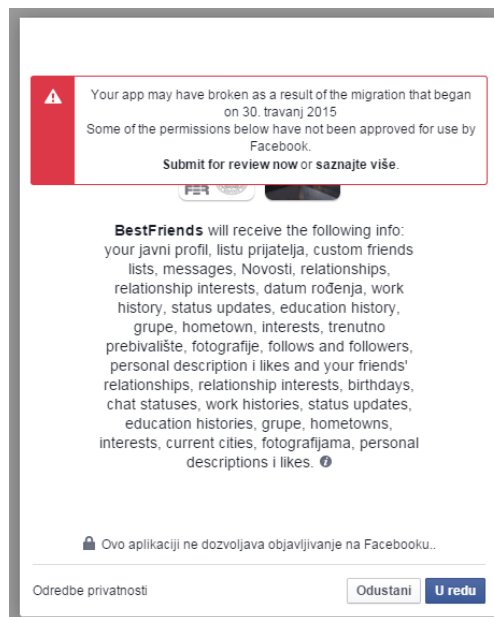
Your app may have broken as a result of the migration that began on 30. travanj 2015
Some of the permissions below have not been approved for use by Facebook.
**Submit for review now** or **saznajte više**.

FER

**BestFriends** will receive the following info: your javni profil, listu prijatelja, custom friends lists, messages, Novosti, relationships, relationship interests, datum rođenja, work history, status updates, education history, grupe, hometown, interests, trenutno prebivalište, fotografije, follows and followers, personal description i likes and your friends' relationships, relationship interests, birthdays, chat statuses, work histories, status updates, education histories, grupe, hometowns, interests, current cities, fotografijama, personal descriptions i likes.

Ovo aplikaciji ne dozvoljava objavljivanje na Facebooku..

Odredbe privatnosti

Odustani

U redu